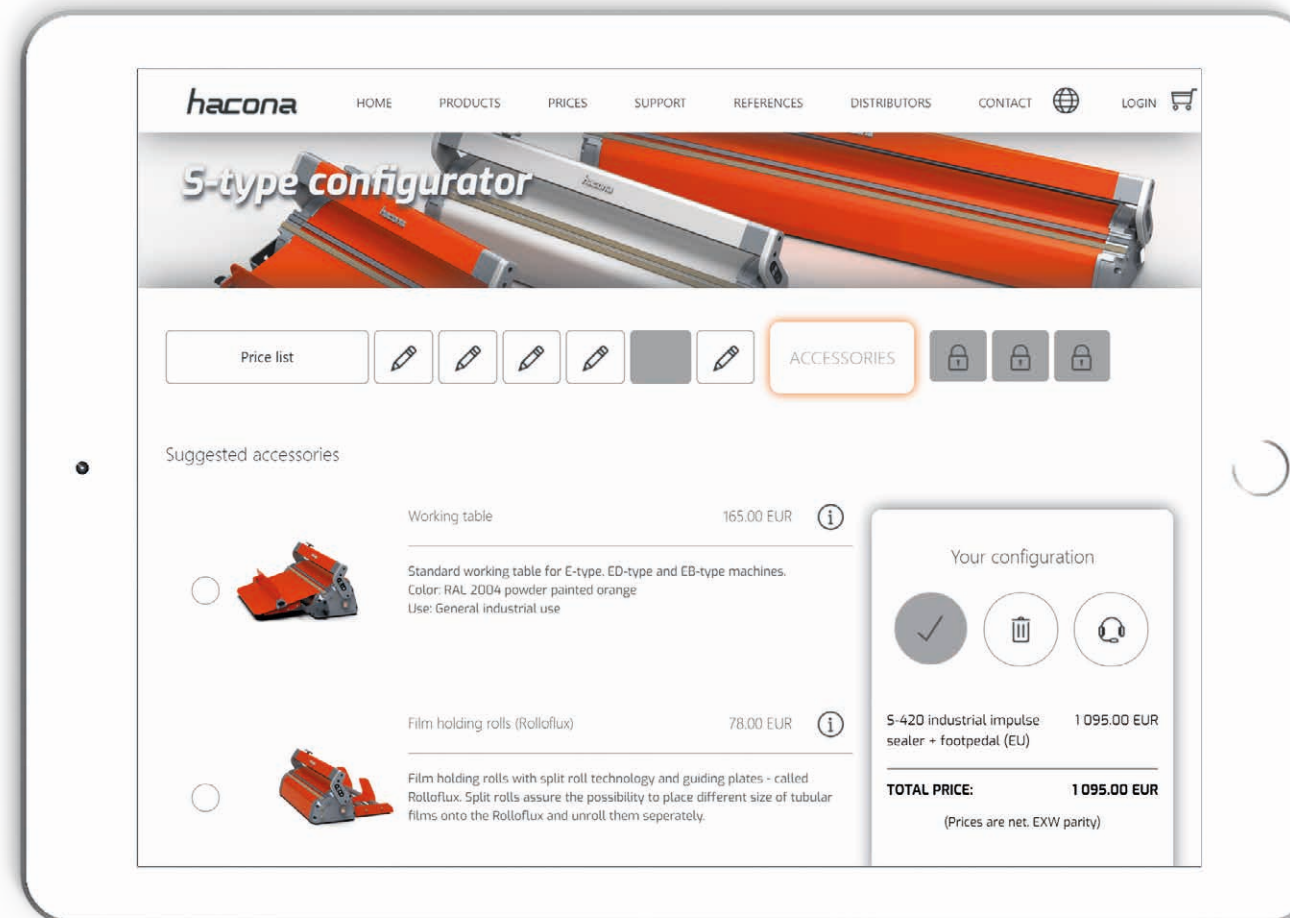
hacona HOME PRODUCTS PRICES SUPPORT REFERENCES DISTRIBUTORS CONTACT LOGIN

S-type configurator

hacona

Price list

ACCESSORIES

Suggested accessories

Working table 165.00 EUR

Standard working table for E-type. ED-type and EB-type machines.
Color: RAL 2004 powder painted orange
Use: General industrial use

Film holding rolls (Rolloflux) 78.00 EUR

Film holding rolls with split roll technology and guiding plates - called Rolloflux. Split rolls assure the possibility to place different size of tubular films onto the Rolloflux and unroll them seperately.

Your configuration

S-420 industrial impulse sealer + footpedal (EU) 1 095.00 EUR

TOTAL PRICE: 1 095.00 EUR

(Prices are net. EXW parity)